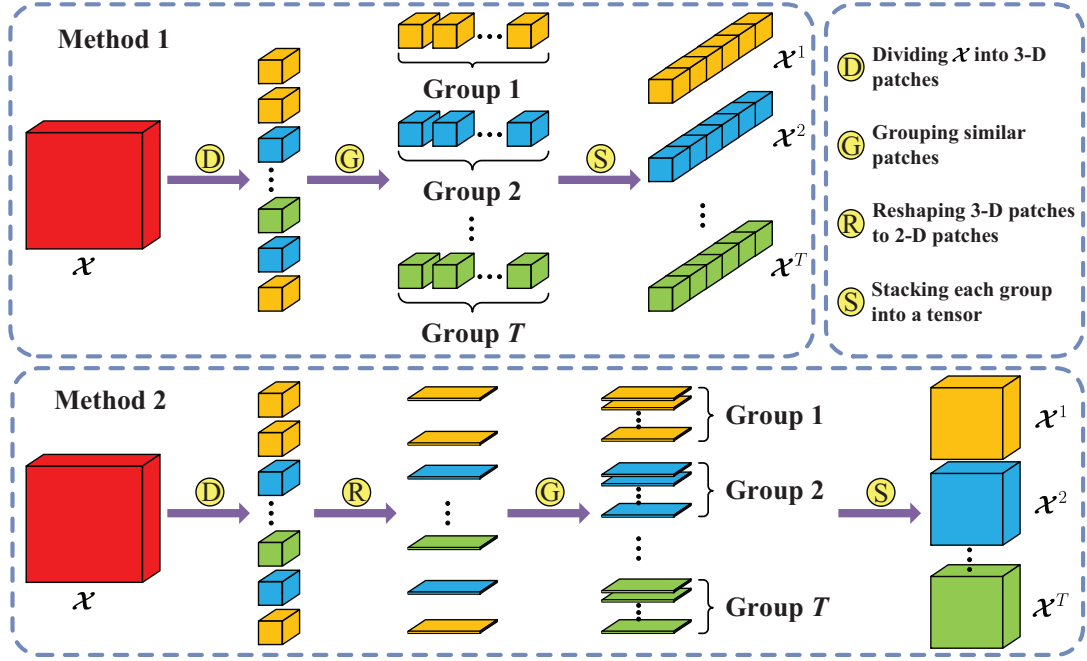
Method 1

$\mathcal{X}$

D

G

Group 1

Group 2

Group $T$

S

$\mathcal{X}^1$

$\mathcal{X}^2$

$\mathcal{X}^T$

D Dividing $\mathcal{X}$ into 3-D patches

G Grouping similar patches

R Reshaping 3-D patches to 2-D patches

S Stacking each group into a tensor

Method 2

$\mathcal{X}$

D

R

G

Group 1

Group 2

Group $T$

S

$\mathcal{X}^1$

$\mathcal{X}^2$

$\mathcal{X}^T$